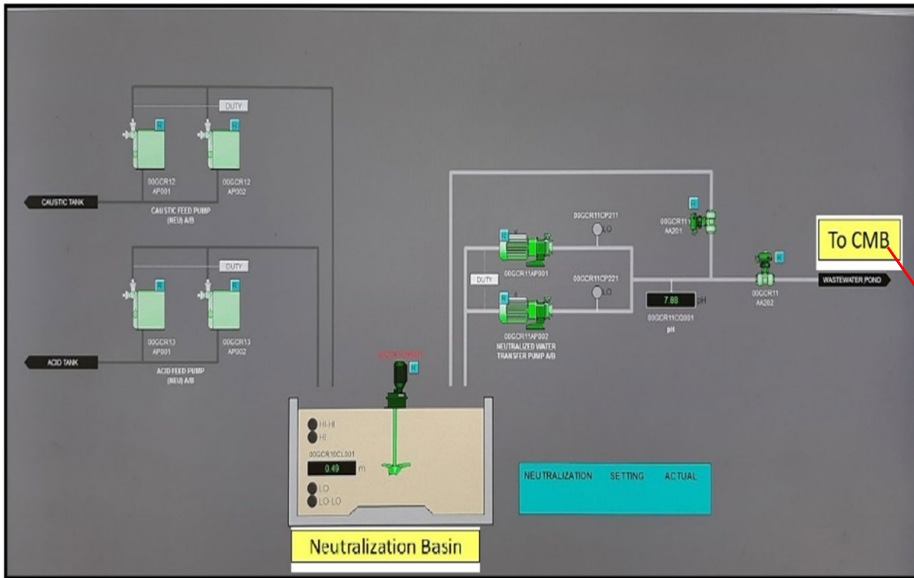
DUTY

00GCR12 AP001

00GCR12 AP002

CAUSTIC TANK

CAUSTIC FEED PUMP (NEU) A/B

DUTY

00GCR13 AP001

00GCR13 AP002

ACID TANK

ACID FEED PUMP (NEU) A/B

00GCR11CP211

LO

00GCR11 AA201

To CMB

DUTY

00GCR11AP001

00GCR11CP221

LO

7.88 pH

00GCR11CQ001

pH

00GCR11 AA202

WASTEWATER POND

00GCR11AP002

NEUTRALIZED WATER TRANSFER PUMP A/B

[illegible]

HI-HI

HI

00GCR10CL001

0.49 m

LO

LO-LO

NEUTRALIZATION SETTING ACTUAL

Neutralization Basin